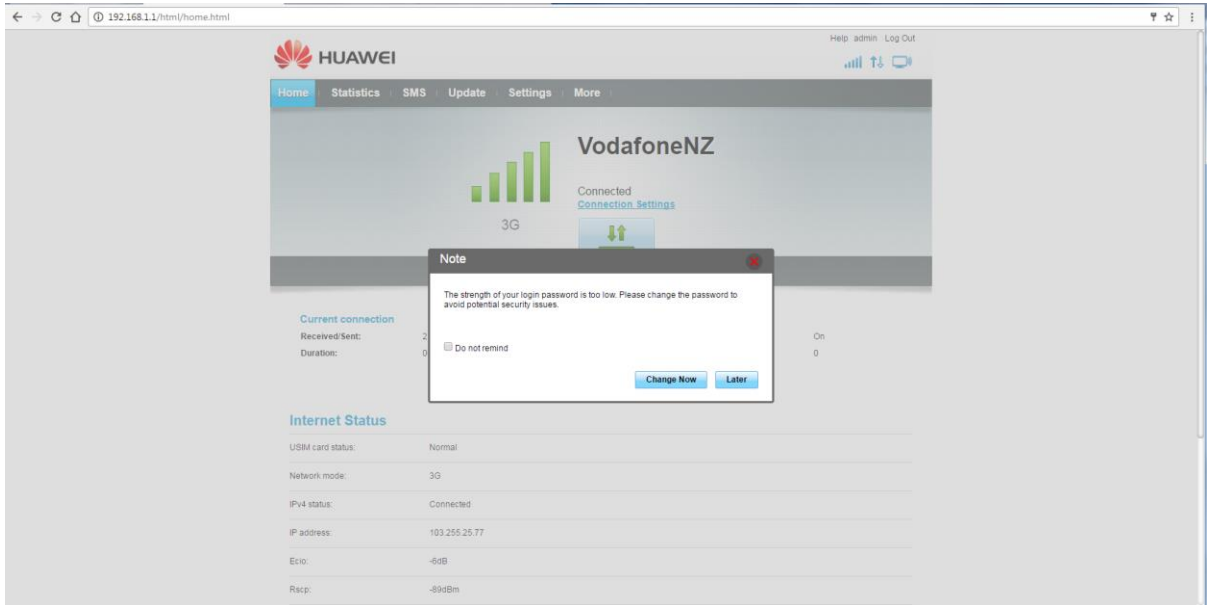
192.168.1.1/html/home.html

Help admin Log Out

HUAWEI

Home Statistics SMS Update Settings More

VodafoneNZ

Connected
Connection Settings

3G

Note

The strength of your login password is too low. Please change the password to avoid potential security issues.

Do not remind

Change Now Later

Current connection
Received/Sent: 2
Duration: 0

On
0

Internet Status

| | |
|---|---|
| USIM card status: | Normal |
| Network mode: | 3G |
| IPv4 status: | Connected |
| IP address: | 103.255.25.77 |
| Ecio: | -6dB |
| Rscp: | -89dBm |